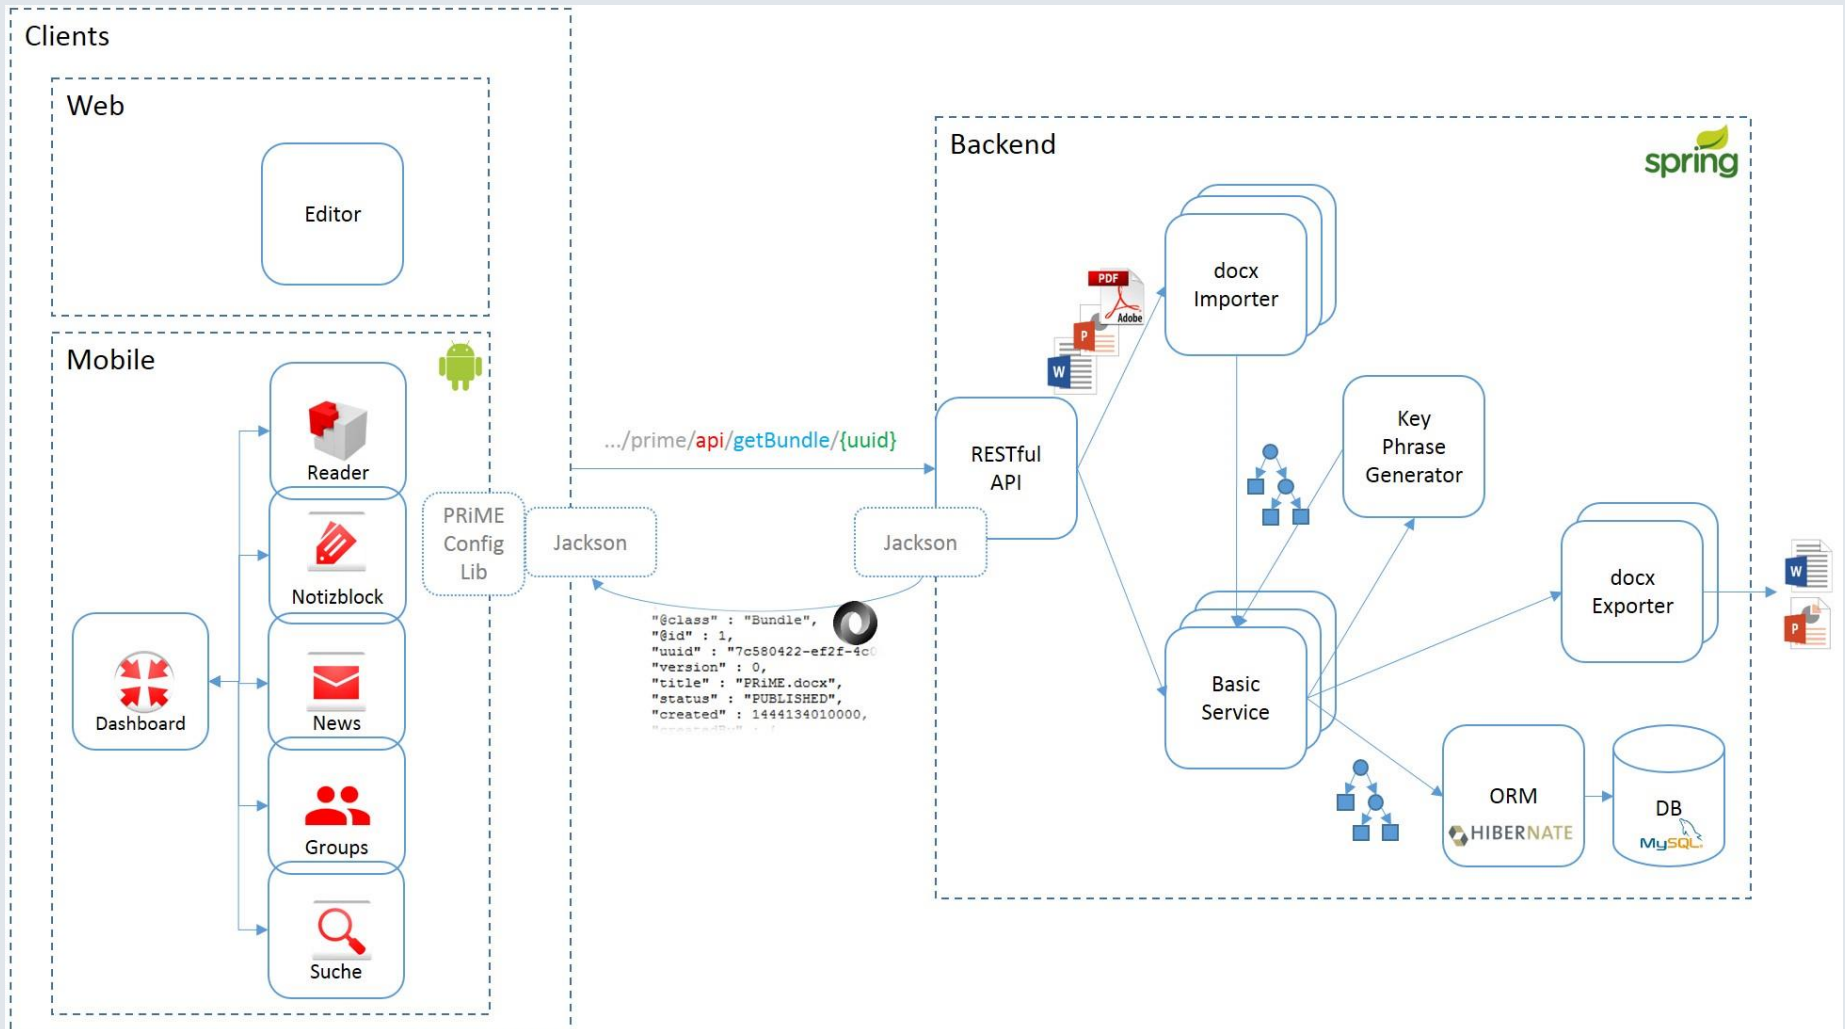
Clients

Web

Editor

Mobile

Reader

Notizblock

Dashboard

News

Groups

Suche

PRiME Config Lib

Jackson

.../prime/api/getBundle/{uuid}

"@class" : "Bundle",
"@id" : 1,
"uuid" : "7c580422-ef2f-4c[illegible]
"version" : 0,
"title" : "PRiME.docx",
"status" : "PUBLISHED",
"created" : 1444134010000,

Jackson

Backend

spring

PDF

Adobe

P

W

docx Importer

RESTful API

Key Phrase Generator

docx Exporter

W

P

Basic Service

ORM

HIBERNATE

DB

MySQL